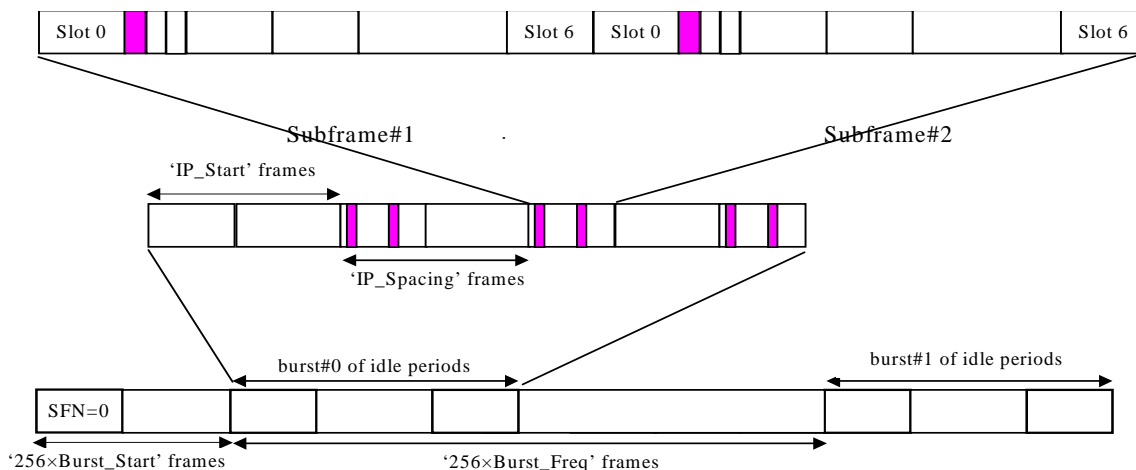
Slot 0

Slot 6

Slot 0

Slot 6

Subframe#1

Subframe#2

'IP_Start' frames

'IP_Spacing' frames

burst#0 of idle periods

burst#1 of idle periods

SFN=0

'256×Burst_Start' frames

'256×Burst_Freq' frames